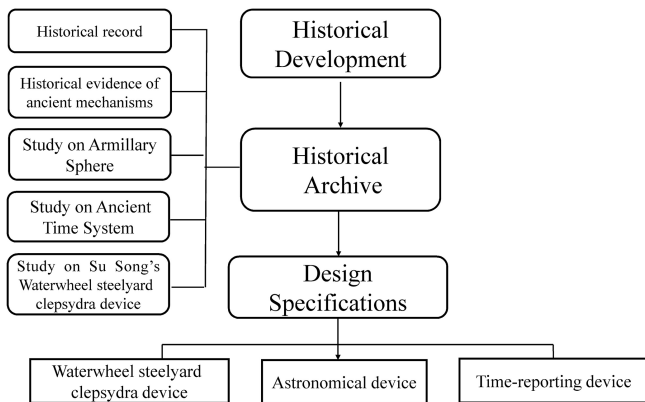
Historical record

Historical evidence of ancient mechanisms

Study on Armillary Sphere

Study on Ancient Time System

Study on Su Song's Waterwheel steelyard clepsydra device

Historical Development

Historical Archive

Design Specifications

Waterwheel steelyard clepsydra device

Astronomical device

Time-reporting device